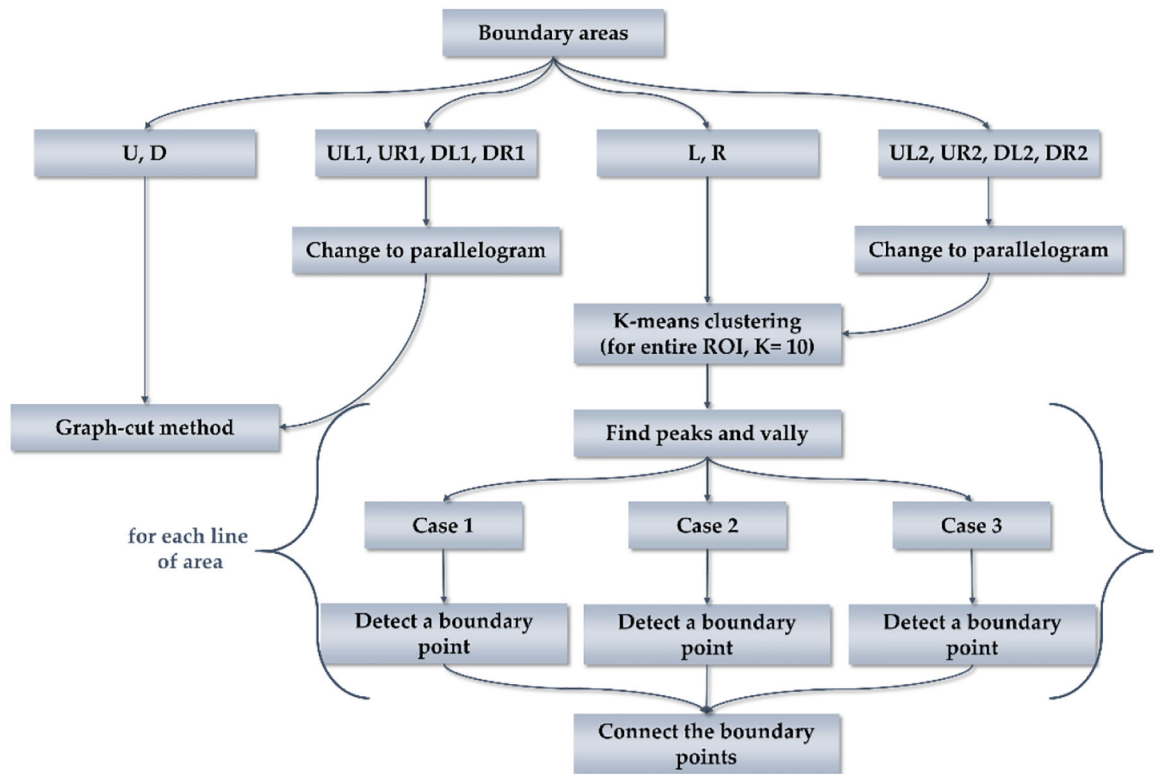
Boundary areas

U, D

UL1, UR1, DL1, DR1

L, R

UL2, UR2, DL2, DR2

Change to parallelogram

Change to parallelogram

K-means clustering (for entire ROI, K= 10)

Graph-cut method

Find peaks and vally

for each line of area

Case 1

Case 2

Case 3

Detect a boundary point

Detect a boundary point

Detect a boundary point

Connect the boundary points